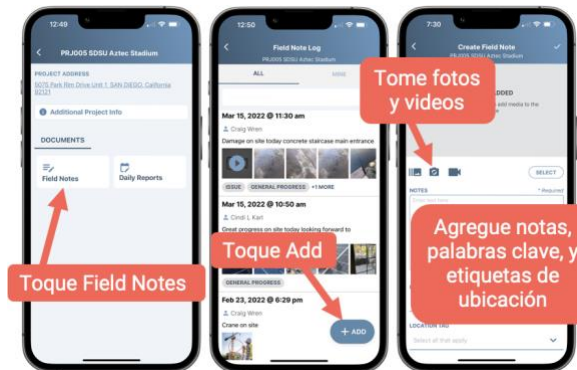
12:49

PRJ005 SDSU Aztec Stadium

PROJECT ADDRESS

5070 Park Rim Drive Unit 1 SAN DIEGO, California 92121

Additional Project Info

DOCUMENTS

Field Notes

Daily Reports

Toque Field Notes

12:50

Field Note Log

PRJ005 SDSU Aztec Stadium

ALL

MINE

Mar 15, 2022 @ 11:30 am

Craig Wren

Damage on site today concrete staircase main entrance

ISSUE

GENERAL PROGRESS

+1 MORE

Mar 15, 2022 @ 10:50 am

Cindi L Karl

Great progress on site today looking forward to

Toque Add

GENERAL PROGRESS

Feb 23, 2022 @ 6:29 pm

Craig Wren

Crane on site

+ ADD

7:30

Create Field Note

PRJ005 SDSU Aztec Stadium

Tome fotos y videos

ADDED

add media to the

SELECT

NOTES

* Required

Agregue notas, palabras clave, y etiquetas de ubicación

LOCATION TAG

Select all that apply